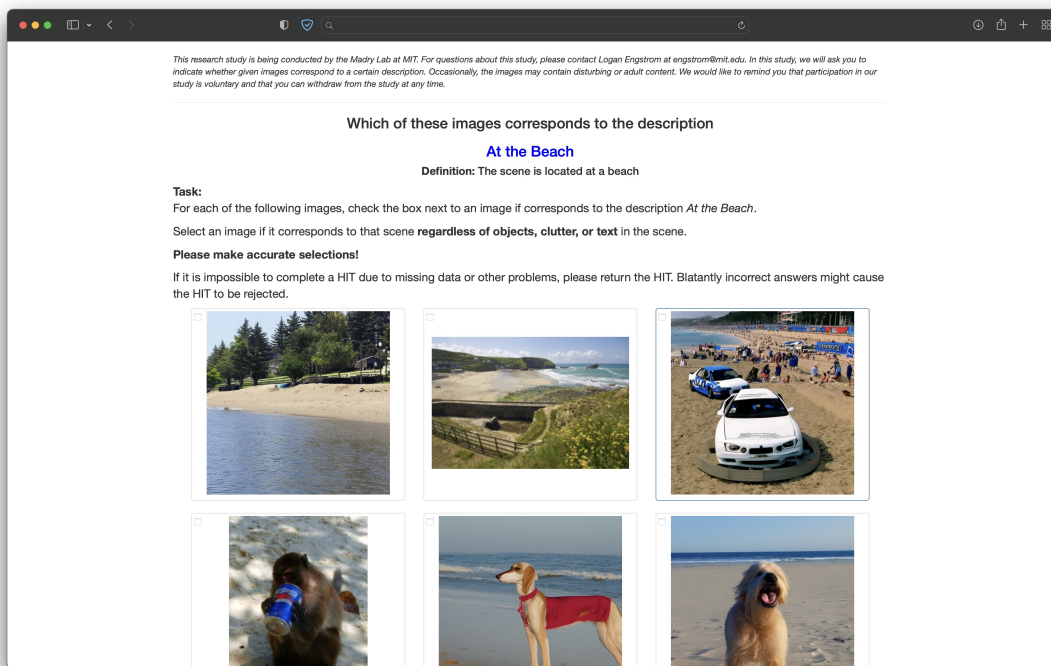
This research study is being conducted by the Madry Lab at MIT. For questions about this study, please contact Logan Engstrom at engstrom@mit.edu. In this study, we will ask you to indicate whether given images correspond to a certain description. Occasionally, the images may contain disturbing or adult content. We would like to remind you that participation in our study is voluntary and that you can withdraw from the study at any time.

Which of these images corresponds to the description

At the Beach

**Definition:** The scene is located at a beach

**Task:**
For each of the following images, check the box next to an image if corresponds to the description *At the Beach*.

Select an image if it corresponds to that scene **regardless of objects, clutter, or text** in the scene.

**Please make accurate selections!**

If it is impossible to complete a HIT due to missing data or other problems, please return the HIT. Blatantly incorrect answers might cause the HIT to be rejected.